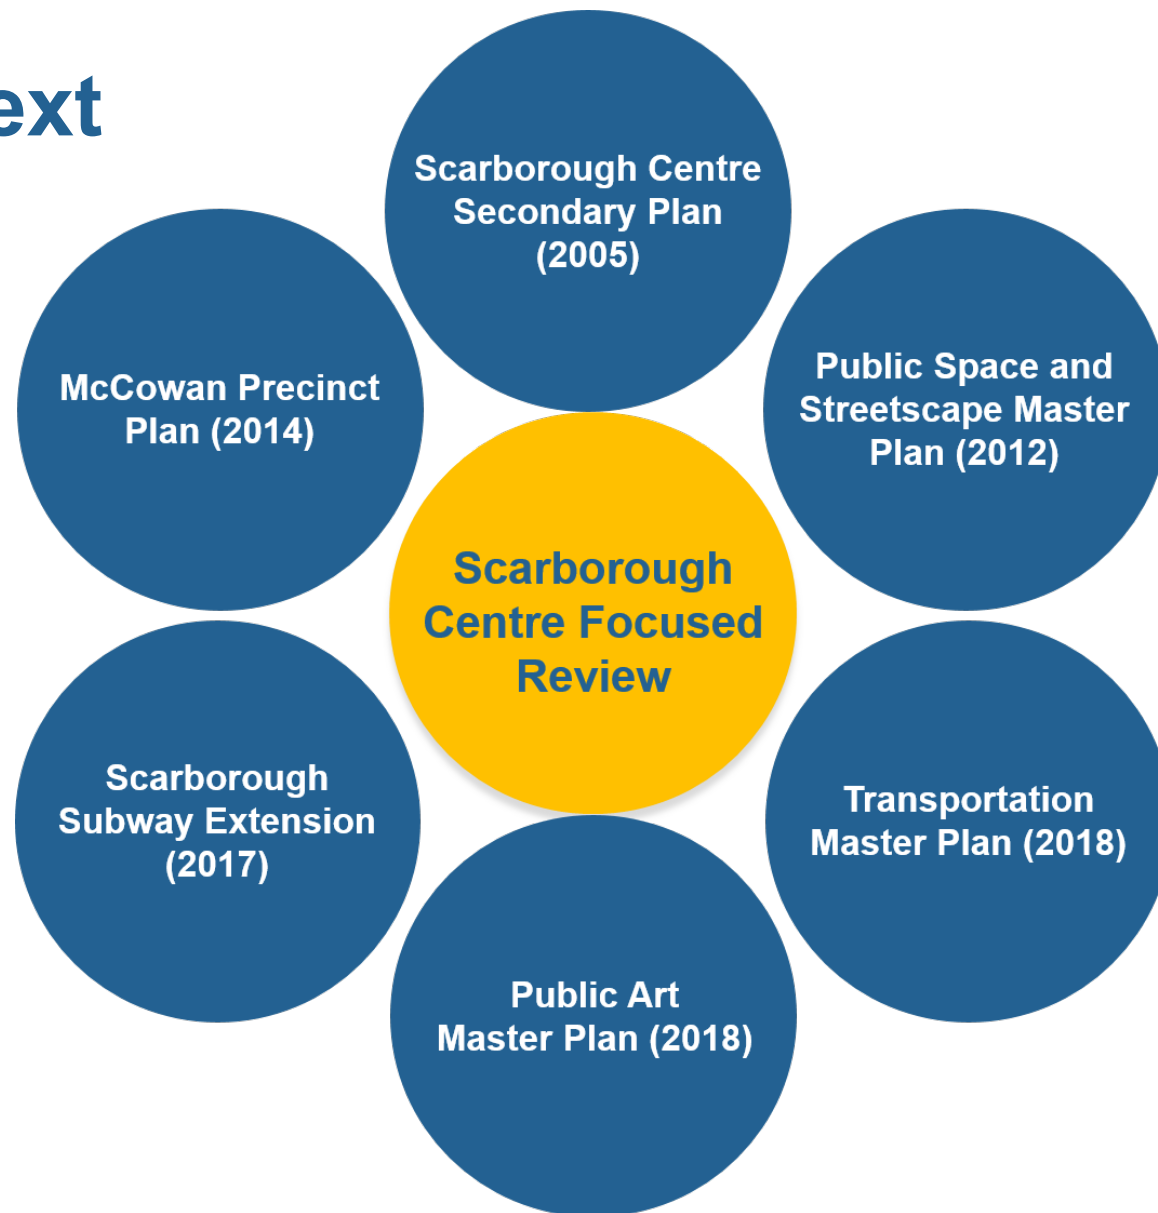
ext

Scarborough Centre Secondary Plan (2005)

McCowan Precinct Plan (2014)

Public Space and Streetscape Master Plan (2012)

Scarborough Centre Focused Review

Scarborough Subway Extension (2017)

Transportation Master Plan (2018)

Public Art Master Plan (2018)